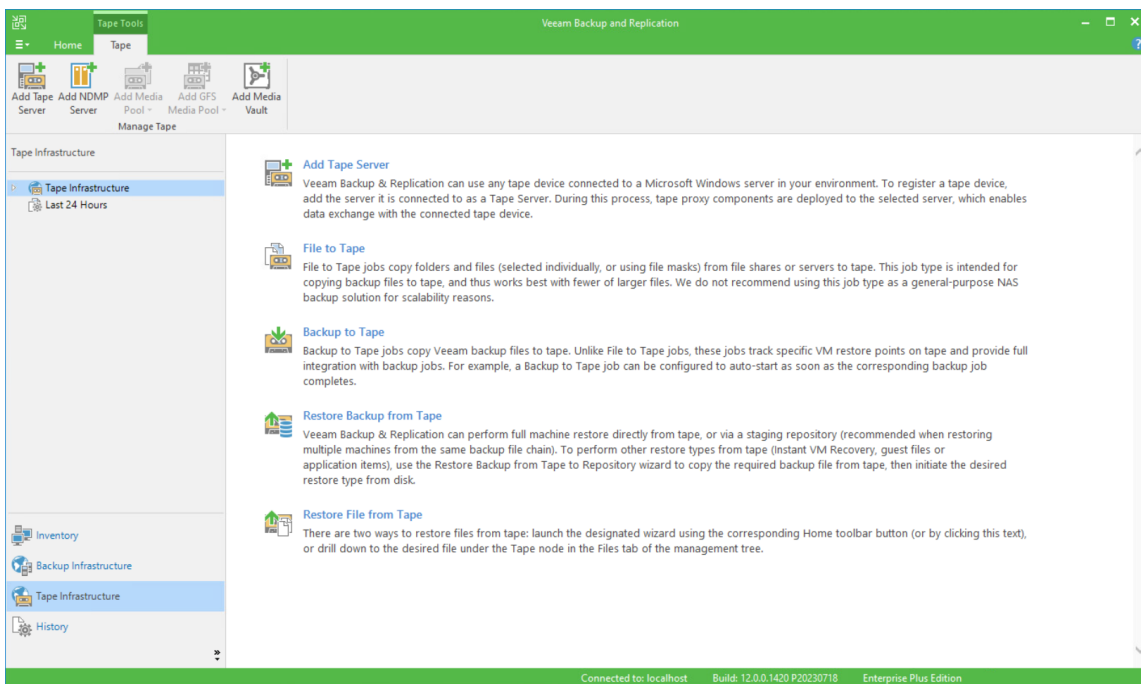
Tape Tools

Home Tape

Veeam Backup and Replication

Add Tape Server
Add NDMP Server
Add Media Pool
Add GFS Media Pool
Add Media Vault
Manage Tape

Tape Infrastructure

Tape Infrastructure
Last 24 Hours

Add Tape Server
Veeam Backup & Replication can use any tape device connected to a Microsoft Windows server in your environment. To register a tape device, add the server it is connected to as a Tape Server. During this process, tape proxy components are deployed to the selected server, which enables data exchange with the connected tape device.

File to Tape
File to Tape jobs copy folders and files (selected individually, or using file masks) from file shares or servers to tape. This job type is intended for copying backup files to tape, and thus works best with fewer of larger files. We do not recommend using this job type as a general-purpose NAS backup solution for scalability reasons.

Backup to Tape
Backup to Tape jobs copy Veeam backup files to tape. Unlike File to Tape jobs, these jobs track specific VM restore points on tape and provide full integration with backup jobs. For example, a Backup to Tape job can be configured to auto-start as soon as the corresponding backup job completes.

Restore Backup from Tape
Veeam Backup & Replication can perform full machine restore directly from tape, or via a staging repository (recommended when restoring multiple machines from the same backup file chain). To perform other restore types from tape (Instant VM Recovery, guest files or application items), use the Restore Backup from Tape to Repository wizard to copy the required backup file from tape, then initiate the desired restore type from disk.

Restore File from Tape
There are two ways to restore files from tape: launch the designated wizard using the corresponding Home toolbar button (or by clicking this text), or drill down to the desired file under the Tape node in the Files tab of the management tree.

Inventory
Backup Infrastructure
Tape Infrastructure
History

Connected to: localhost Build: 12.0.0.1420 P20230718 Enterprise Plus Edition